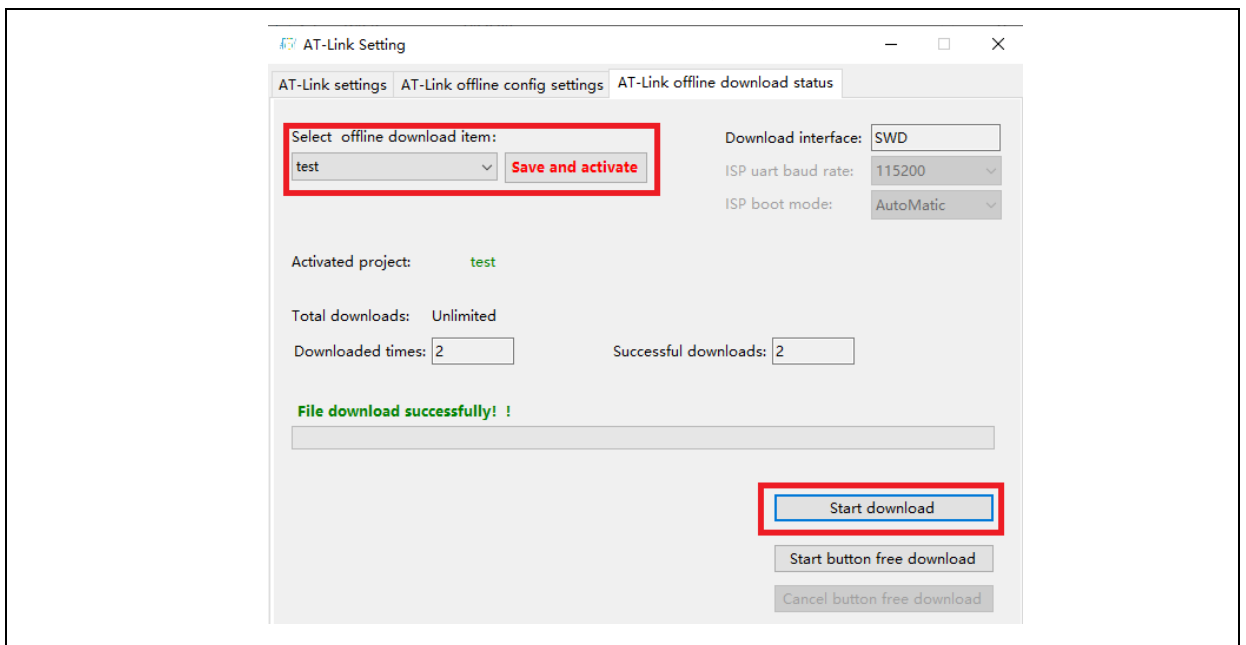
AT-Link Setting

AT-Link settings | AT-Link offline config settings | AT-Link offline download status

Select offline download item:
test
Save and activate

Download interface: SWD
ISP uart baud rate: 115200
ISP boot mode: AutoMatic

Activated project: test

Total downloads: Unlimited
Downloaded times: 2
Successful downloads: 2

File download successfully! !

Start download
Start button free download
Cancel button free download